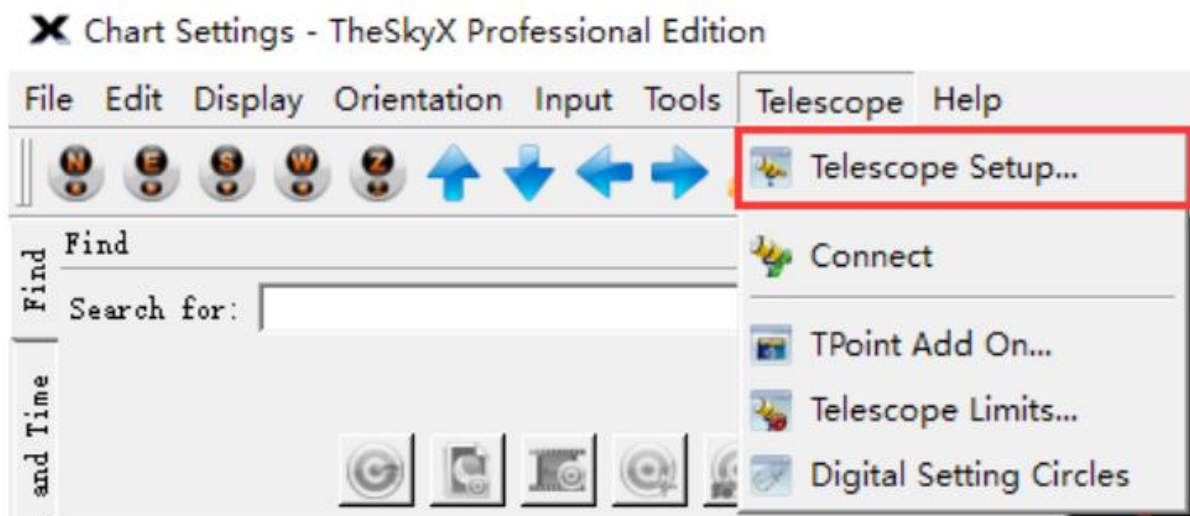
Chart Settings - TheSkyX Professional Edition

File Edit Display Orientation Input Tools Telescope Help

N E S W Z

Telescope Setup...

Connect

TPoint Add On...

Telescope Limits...

Digital Setting Circles

Find

Find

Search for:

and Time